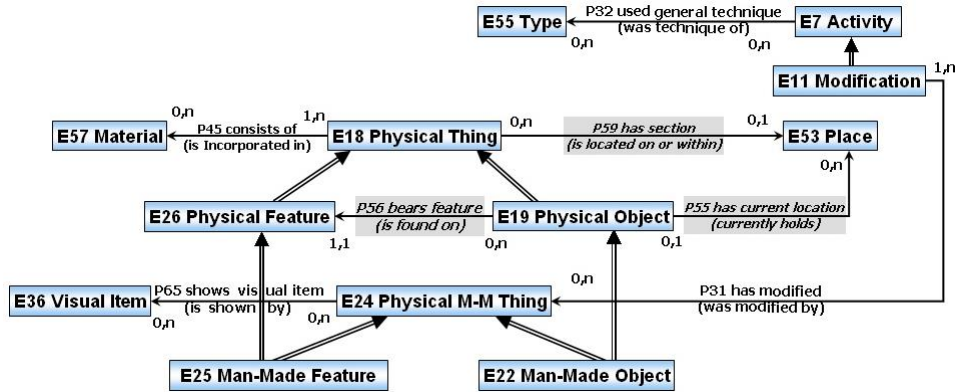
E55 Type

P32 used general technique (was technique of)

0,n

0,n

E7 Activity

E11 Modification

1,n

E57 Material

0,n

P45 consists of (is Incorporated in)

1,n

E18 Physical Thing

0,n

P59 has section (is located on or within)

0,1

E53 Place

0,n

E26 Physical Feature

P56 bears feature (is found on)

1,1

0,n

E19 Physical Object

P55 has current location (currently holds)

0,1

0,n

E36 Visual Item

P65 shows visual item (is shown by)

0,n

0,n

E24 Physical M-M Thing

P31 has modified (was modified by)

E25 Man-Made Feature

E22 Man-Made Object